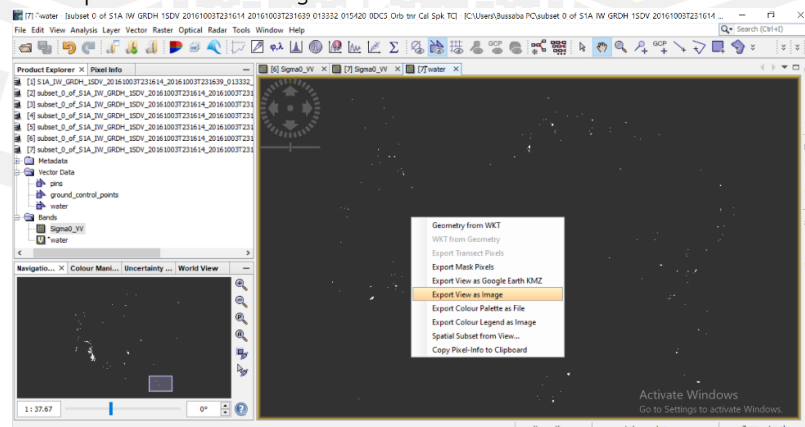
[7] *water [subset 0 of S1A IW GRDH 1SDV 20161003T231614 20161003T231639 013332 015420 0DC3 Orb tnr Cal Spk TC] [C:\Users\Bussaba PC\subset 0 of S1A IW GRDH 1SDV 20161003T231614 ...

File Edit View Analysis Layer Vector Raster Optical Radar Tools Window Help

Search (Ctrl+I)

Product Explorer × Pixel Info

[1] S1A_IW_GRDH_1SDV_20161003T231614_20161003T231639_013332_
[2] subset_0_of_S1A_IW_GRDH_1SDV_20161003T231614_20161003T231
[3] subset_0_of_S1A_IW_GRDH_1SDV_20161003T231614_20161003T231
[4] subset_0_of_S1A_IW_GRDH_1SDV_20161003T231614_20161003T231
[5] subset_0_of_S1A_IW_GRDH_1SDV_20161003T231614_20161003T231
[6] subset_0_of_S1A_IW_GRDH_1SDV_20161003T231614_20161003T231
[7] subset_0_of_S1A_IW_GRDH_1SDV_20161003T231614_20161003T231
Metadata
Vector Data
pins
ground_control_points
water
Bands
Sigma0_VV
*water

Navigatio... × Colour Mani... Uncertainty ... World View

1 : 37.67

0°

[6] Sigma0_VV × [7] Sigma0_VV × [7] *water ×

Geometry from WKT
WKT from Geometry
Export Transect Pixels
Export Mask Pixels
Export View as Google Earth KMZ
Export View as Image
Export Colour Palette as File
Export Colour Legend as Image
Spatial Subset from View...
Copy Pixel-Info to Clipboard

Activate Windows
Go to Settings to activate Windows.